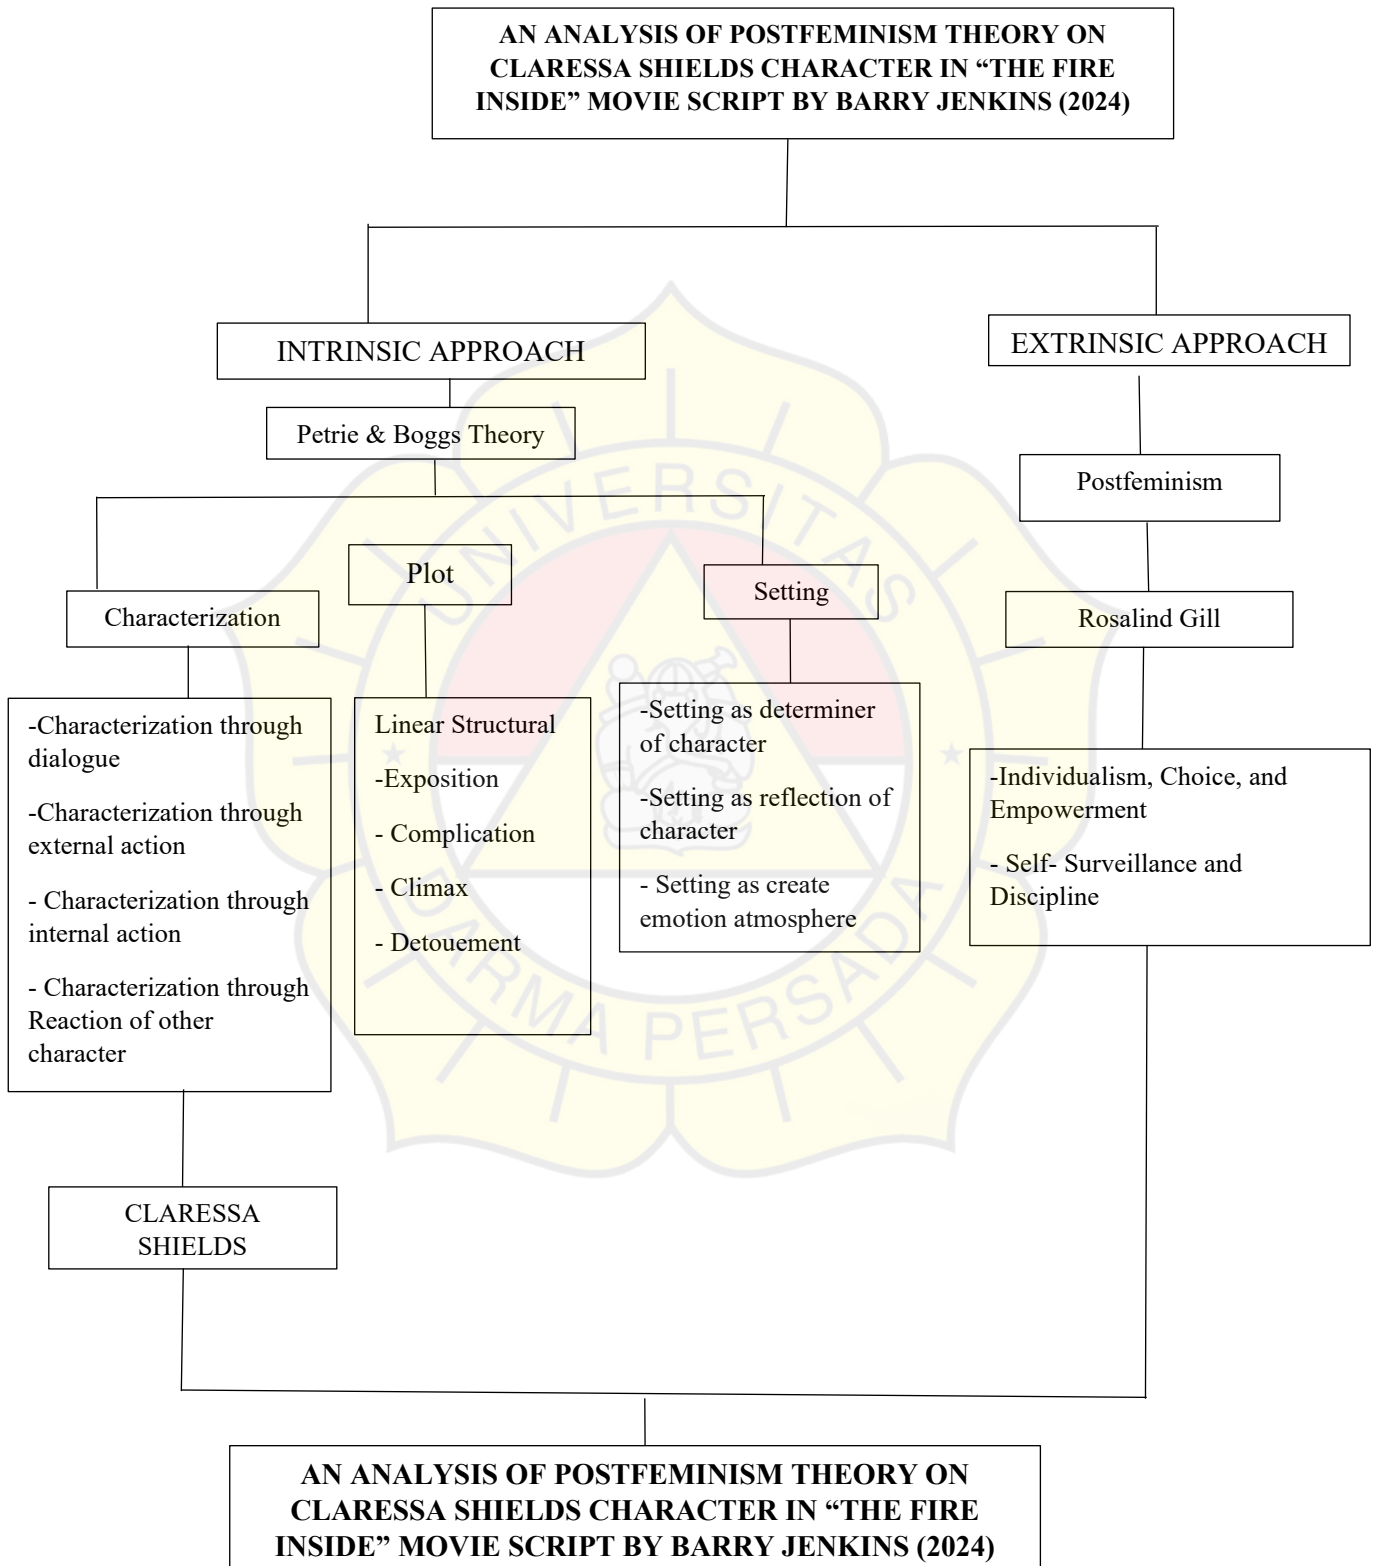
AN ANALYSIS OF POSTFEMINISM THEORY ON CLARESSA SHIELDS CHARACTER IN "THE FIRE INSIDE" MOVIE SCRIPT BY BARRY JENKINS (2024)

INTRINSIC APPROACH

Petrie & Boggs Theory

Characterization

-Characterization through dialogue

-Characterization through external action

- Characterization through internal action

- Characterization through Reaction of other character

Plot

Linear Structural

-Exposition

- Complication

- Climax

- Detouement

Setting

-Setting as determiner of character

-Setting as reflection of character

- Setting as create emotion atmosphere

EXTRINSIC APPROACH

Postfeminism

Rosalind Gill

-Individualism, Choice, and Empowerment

- Self- Surveillance and Discipline

CLARESSA SHIELDS

UNIVERSITAS DARMA PERSADA

AN ANALYSIS OF POSTFEMINISM THEORY ON CLARESSA SHIELDS CHARACTER IN "THE FIRE INSIDE" MOVIE SCRIPT BY BARRY JENKINS (2024)